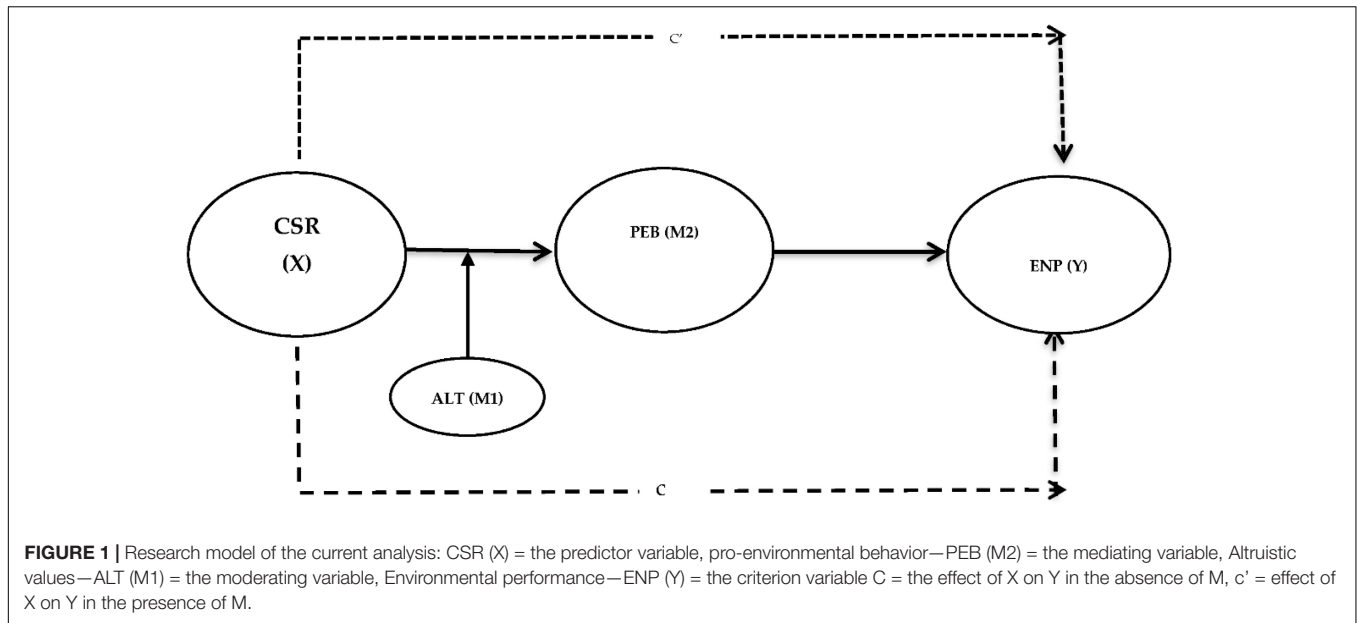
c'

CSR (X)

PEB (M2)

ENP (Y)

ALT (M1)

c

**FIGURE 1 |** Research model of the current analysis: CSR (X) = the predictor variable, pro-environmental behavior—PEB (M2) = the mediating variable, Altruistic values—ALT (M1) = the moderating variable, Environmental performance—ENP (Y) = the criterion variable C = the effect of X on Y in the absence of M, c' = effect of X on Y in the presence of M.